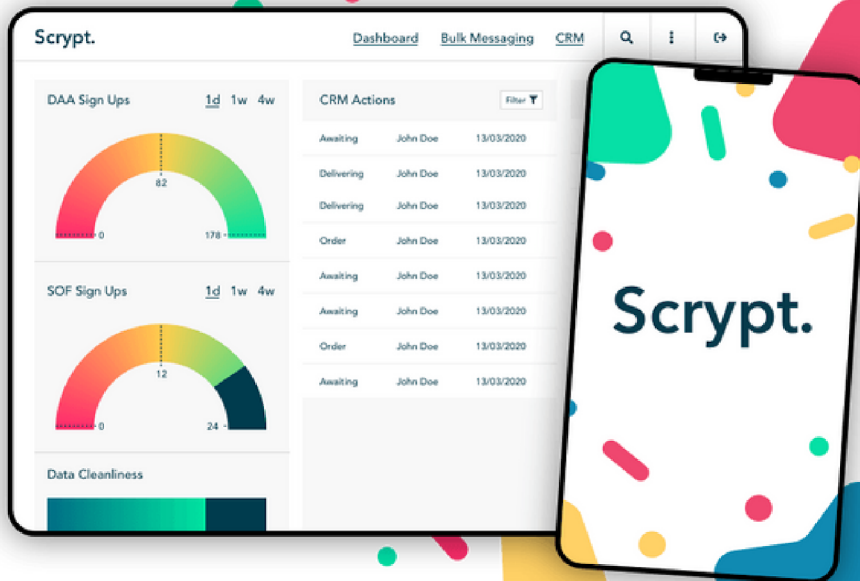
Scrypt.

Dashboard Bulk Messaging CRM

DAA Sign Ups 1d 1w 4w

82

0 178

SOF Sign Ups 1d 1w 4w

12

0 24

Data Cleanliness

CRM Actions Filter

| | | |
|---|---|---|
| Awaiting | John Doe | 13/03/2020 |
| Delivering | John Doe | 13/03/2020 |
| Delivering | John Doe | 13/03/2020 |
| Order | John Doe | 13/03/2020 |
| Awaiting | John Doe | 13/03/2020 |
| Awaiting | John Doe | 13/03/2020 |
| Order | John Doe | 13/03/2020 |
| Awaiting | John Doe | 13/03/2020 |

Scrypt.